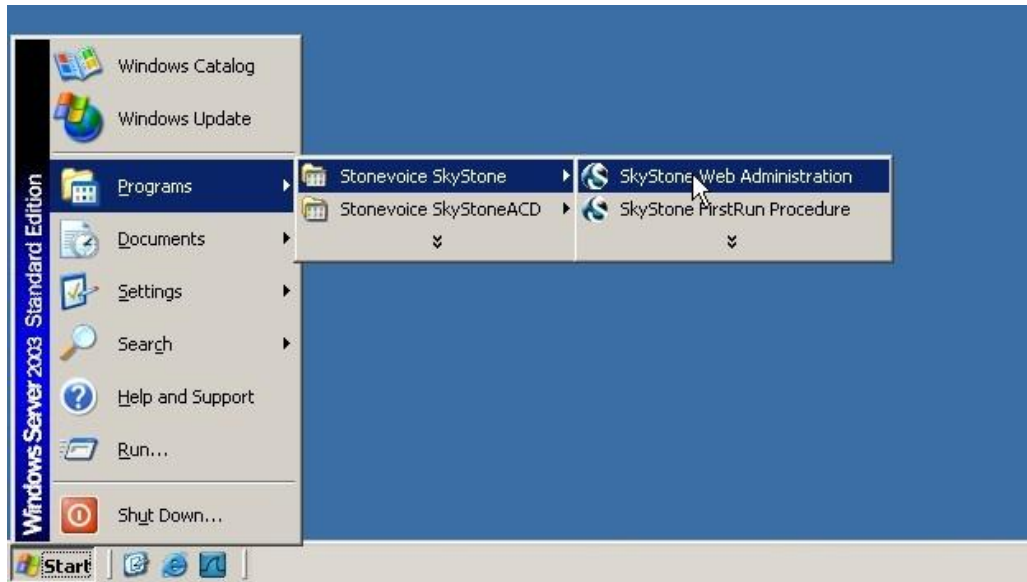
Windows Server 2003 Standard Edition

Windows Catalog

Windows Update

Programs

Documents

Settings

Search

Help and Support

Run...

Shut Down...

Stonevoice SkyStone

Stonevoice SkyStoneACD

SkyStone Web Administration

SkyStone FirstRun Procedure

Start